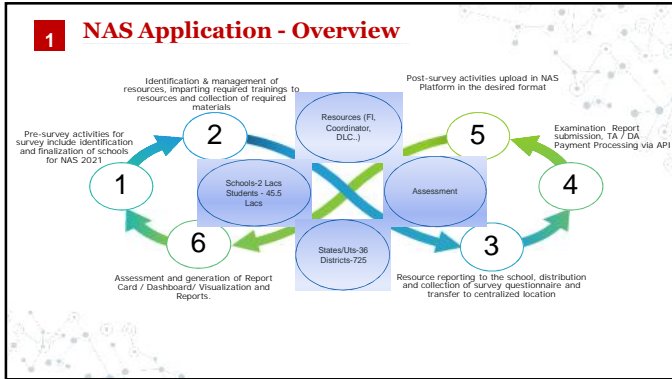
1 NAS Application - Overview

Identification & management of resources, imparting required trainings to resources and collection of required materials

Post-survey activities upload in NAS Platform in the desired format

Pre-survey activities for survey include identification and finalization of schools for NAS 2021

2

Resources (FI, Coordinator, DLC..)

5

Examination Report submission, TA / DA Payment Processing via API

1

Schools-2 Lacs
Students - 45.5 Lacs

Assessment

4

6

States/Uts-36
Districts-725

3

Assessment and generation of Report Card / Dashboard/ Visualization and Reports.

Resource reporting to the school, distribution and collection of survey questionnaire and transfer to centralized location